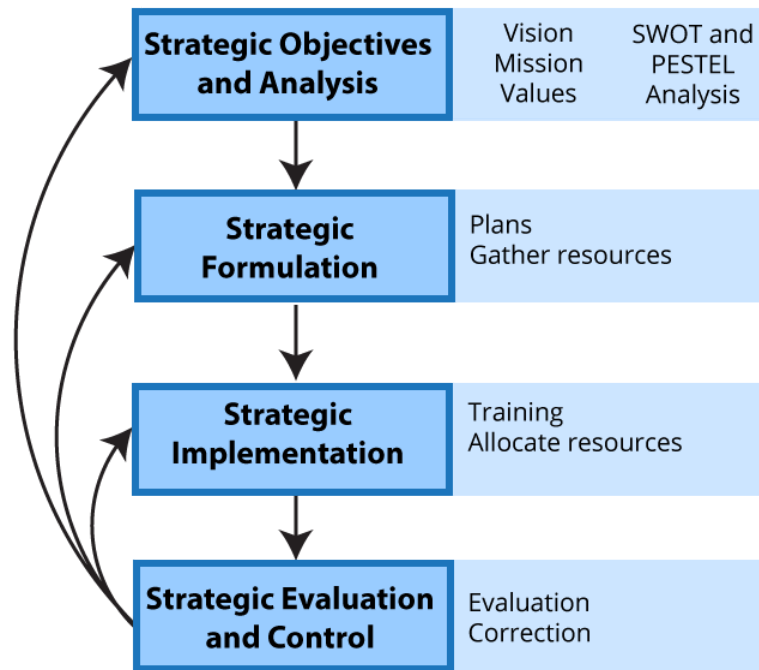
Strategic Objectives and Analysis

Vision
Mission
Values

SWOT and PESTEL Analysis

Strategic Formulation

Plans
Gather resources

Strategic Implementation

Training
Allocate resources

Strategic Evaluation and Control

Evaluation
Correction